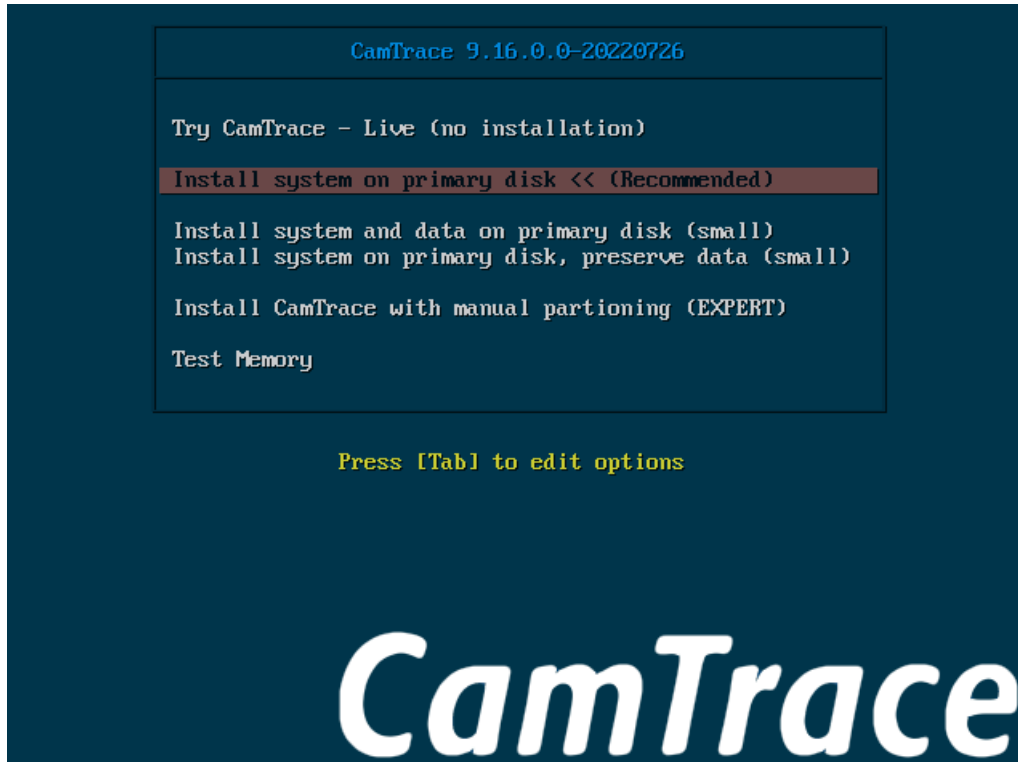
CamTrace 9.16.0.0-20220726

Try CamTrace - Live (no installation)

Install system on primary disk << (Recommended)

Install system and data on primary disk (small)
Install system on primary disk, preserve data (small)

Install CamTrace with manual partioning (EXPERT)

Test Memory

Press [Tab] to edit options

CamTrace